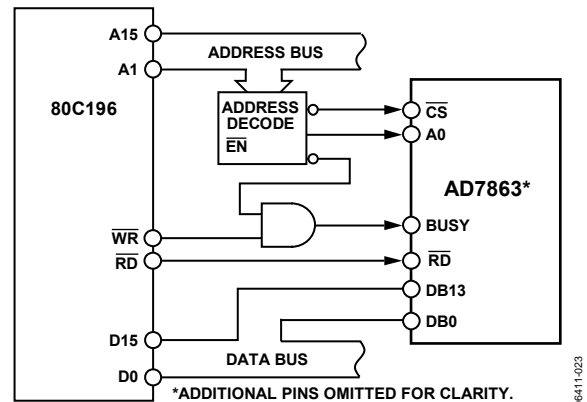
A15
A1
ADDRESS BUS
80C196
ADDRESS DECODE
$\overline{EN}$
$\overline{CS}$
A0
AD7863*
$\overline{WR}$
$\overline{RD}$
BUSY
$\overline{RD}$
DB13
DB0
D15
D0
DATA BUS
*ADDITIONAL PINS OMITTED FOR CLARITY.
6411-023